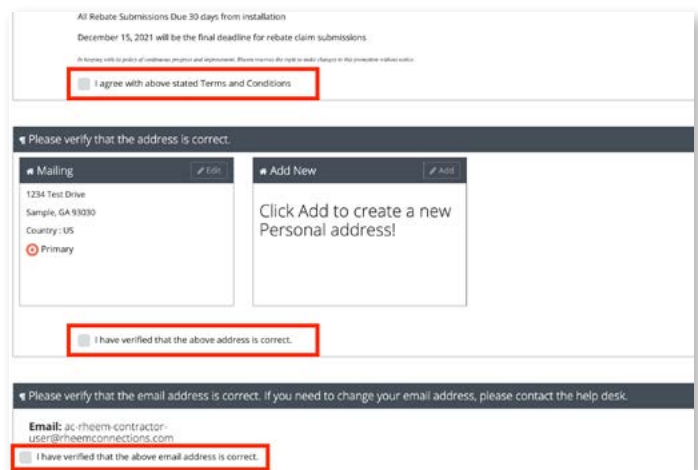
All Rebate Submissions Due 30 days from installation

December 15, 2021 will be the final deadline for rebate claim submissions

In keeping with its policy of continuous progress and improvement, Rheem reserves the right to make changes to this promotion without notice.

I agree with above stated Terms and Conditions

Please verify that the address is correct.

Mailing

Edit

1234 Test Drive

Sample, GA 93030

Country : US

Primary

Add New

Add

Click Add to create a new Personal address!

I have verified that the above address is correct.

Please verify that the email address is correct. If you need to change your email address, please contact the help desk.

Email: ac-rheem-contractor-user@rheemconnections.com

I have verified that the above email address is correct.